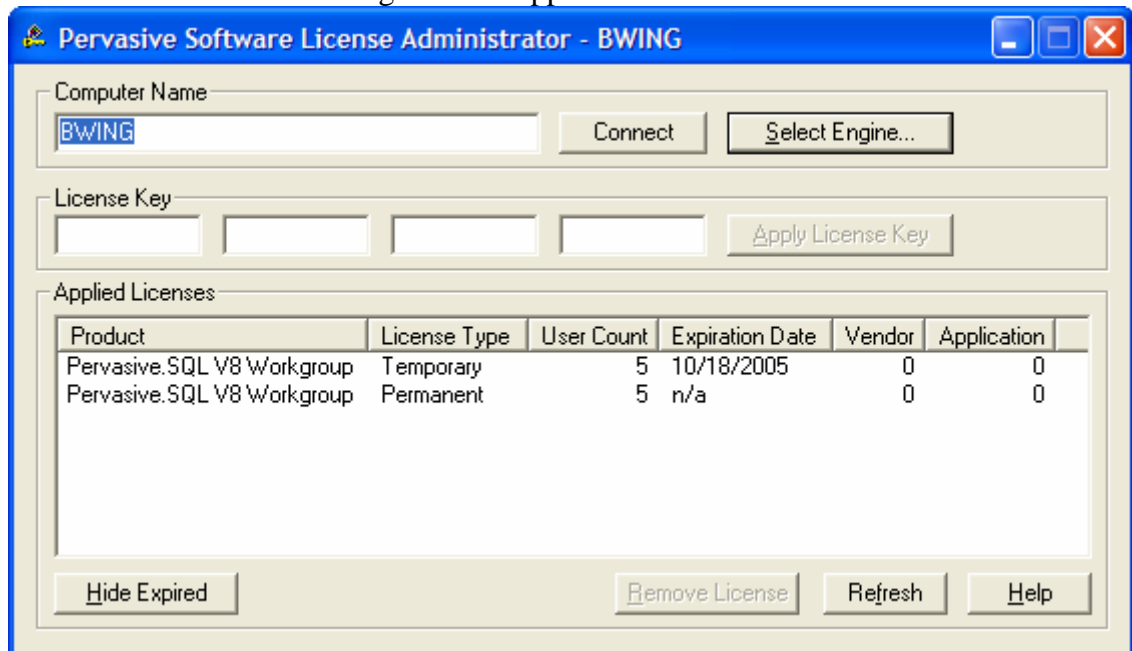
Pervasive Software License Administrator - BWING

Computer Name
BWING
Connect
Select Engine...

License Key
Apply License Key

Applied Licenses

| Product | License Type | User Count | Expiration Date | Vendor | Application |
|---|---|---|---|---|---|
| Pervasive.SQL V8 Workgroup | Temporary | 5 | 10/18/2005 | 0 | 0 |
| Pervasive.SQL V8 Workgroup | Permanent | 5 | n/a | 0 | 0 |

Hide Expired
Remove License
Refresh
Help